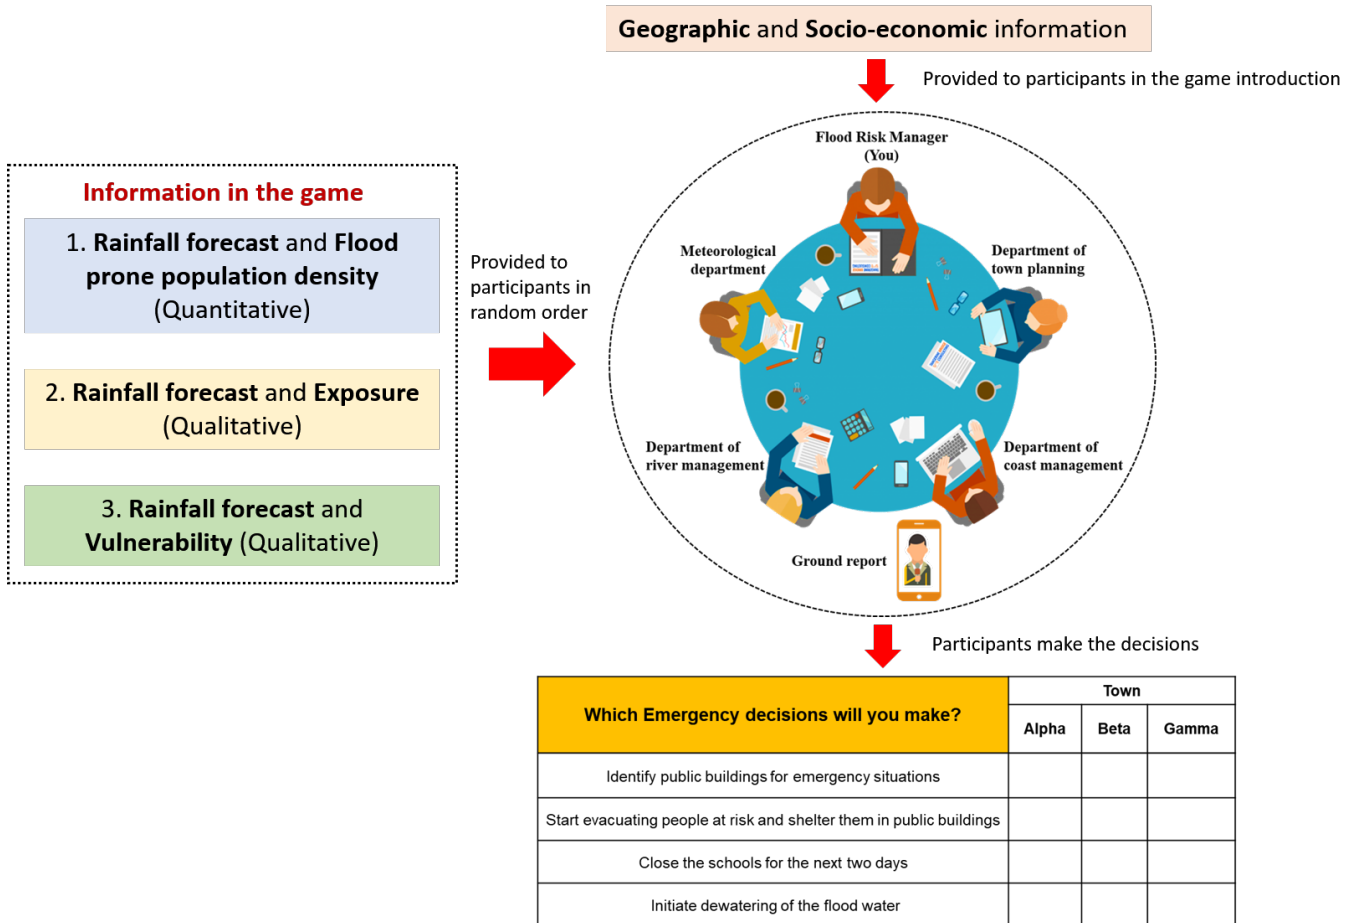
Geographic and Socio-economic information

Provided to participants in the game introduction

Information in the game

1. Rainfall forecast and Flood prone population density (Quantitative)

2. Rainfall forecast and Exposure (Qualitative)

3. Rainfall forecast and Vulnerability (Qualitative)

Provided to participants in random order

Flood Risk Manager (You)

Meteorological department

Department of town planning

Department of river management

Department of coast management

Ground report

Participants make the decisions

| Which Emergency decisions will you make? | Town Alpha | Town Beta | Town Gamma |
|---|---|---|---|
| Identify public buildings for emergency situations | | | |
| Start evacuating people at risk and shelter them in public buildings | | | |
| Close the schools for the next two days | | | |
| Initiate dewatering of the flood water | | | |